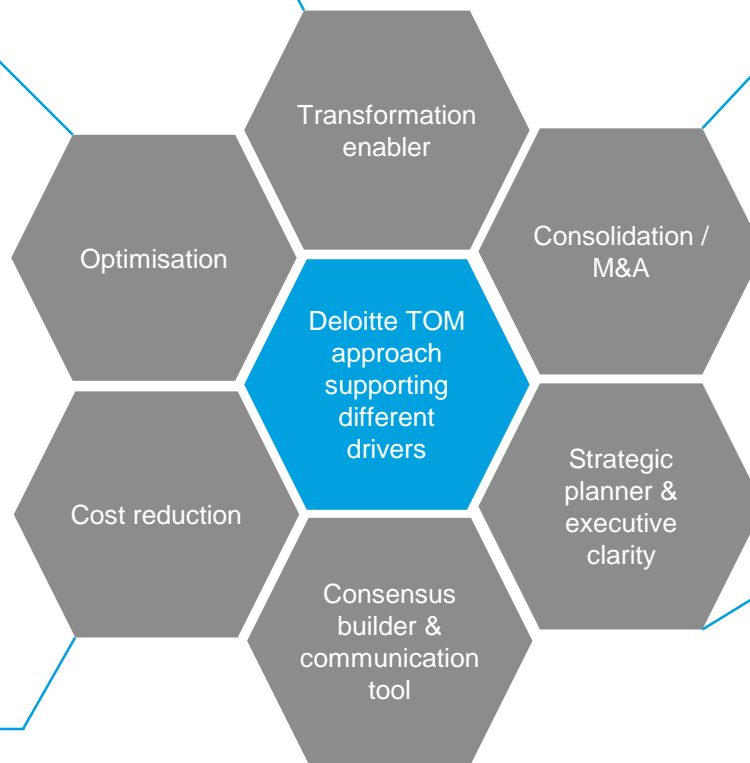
Transformation enabler

Optimisation

Consolidation / M&A

Deloitte TOM approach supporting different drivers

Cost reduction

Strategic planner & executive clarity

Consensus builder & communication tool